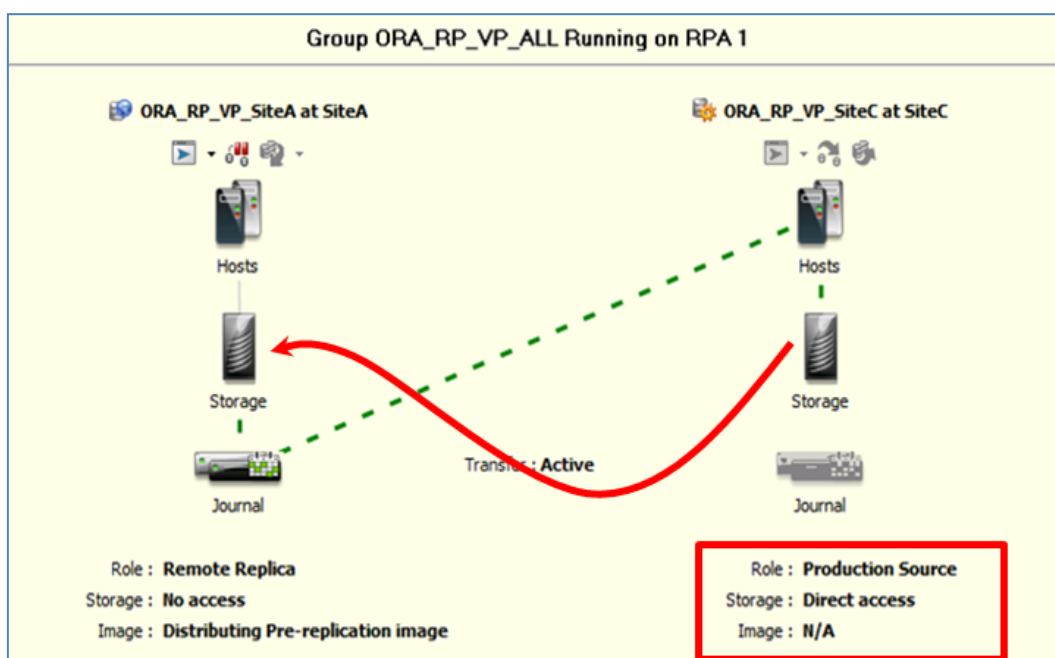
Group ORA_RP_VP_ALL Running on RPA 1

ORA_RP_VP_SiteA at SiteA

ORA_RP_VP_SiteC at SiteC

Hosts

Hosts

Storage

Storage

Transfer : Active

Journal

Journal

Role : Remote Replica
Storage : No access
Image : Distributing Pre-replication image

Role : Production Source
Storage : Direct access
Image : N/A